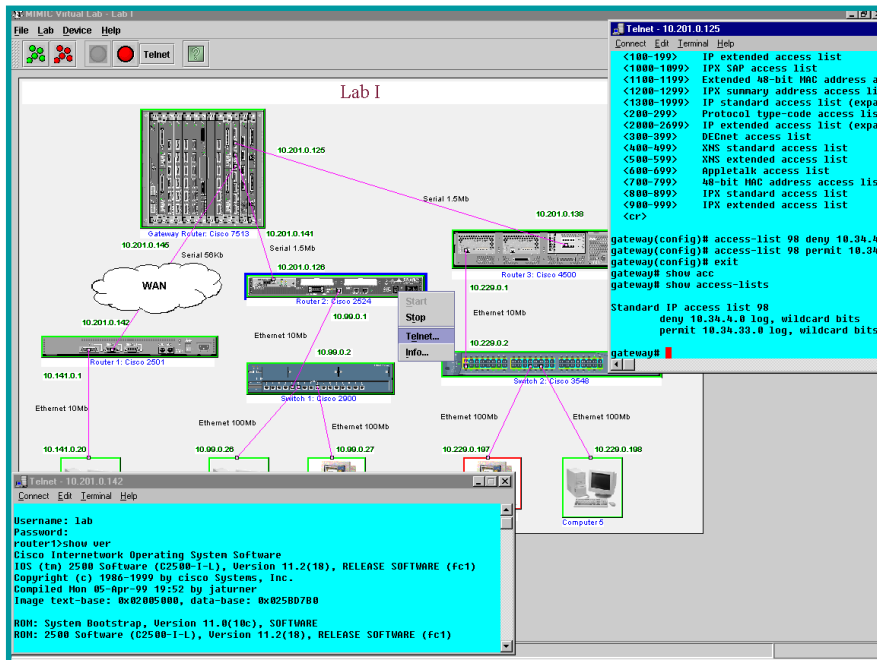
MIMIC Virtual Lab - Lab I

File Lab Device Help

Telnet

Lab I

10.201.0.125

Serial 1.5Mb

10.201.0.138

Gateway Router: Cisco 7513

10.201.0.141

10.201.0.146

Serial 56Kb

Serial 1.5Mb

10.201.0.126

Router 3: Cisco 4500

WAN

Router 2: Cisco 2524

Start

Stop

Telnet...

Info...

10.229.0.1

Ethernet 10Mb

10.201.0.142

10.99.0.1

Ethernet 10Mb

10.229.0.2

Router 1: Cisco 2501

10.99.0.2

Switch 2: Cisco 3548

10.141.0.1

Switch 1: Cisco 2900

Ethernet 10Mb

Ethernet 100Mb

Ethernet 100Mb

Ethernet 100Mb

Ethernet 100Mb

10.141.0.20

10.99.0.26

10.99.0.27

10.229.0.197

10.229.0.198

Computer 5

Telnet - 10.201.0.125

Connect Edit Terminal Help

<100-199> IP extended access list
<1000-1099> IPX SAP access list
<1100-1199> Extended 48-bit MAC address a
<1200-1299> IPX summary address access li
<1300-1999> IP standard access list (expa
<200-299> Protocol type-code access lis
<2000-2699> IP extended access list (expa
<300-399> DECnet access list
<400-499> XNS standard access list
<500-599> XNS extended access list
<600-699> Appletalk access list
<700-799> 48-bit MAC address access lis
<800-899> IPX standard access list
<900-999> IPX extended access list
<cr>

gateway(config)# access-list 98 deny 10.34.4
gateway(config)# access-list 98 permit 10.34
gateway(config)# exit
gateway# show acc
gateway# show access-lists

Standard IP access list 98
deny 10.34.4.0 log, wildcard bits
permit 10.34.33.0 log, wildcard bits

gateway#

Telnet - 10.201.0.142

Connect Edit Terminal Help

Username: lab
Password:
router1>show ver
Cisco Internetwork Operating System Software
IOS (tm) 2500 Software (C2500-I-L), Version 11.2(18), RELEASE SOFTWARE (fc1)
Copyright (c) 1986-1999 by cisco Systems, Inc.
Compiled Mon 05-Apr-99 19:52 by jaturner
Image text-base: 0x02005000, data-base: 0x025BD7B0

ROM: System Bootstrap, Version 11.0(10c), SOFTWARE
ROM: 2500 Software (C2500-I-L), Version 11.2(18), RELEASE SOFTWARE (fc1)